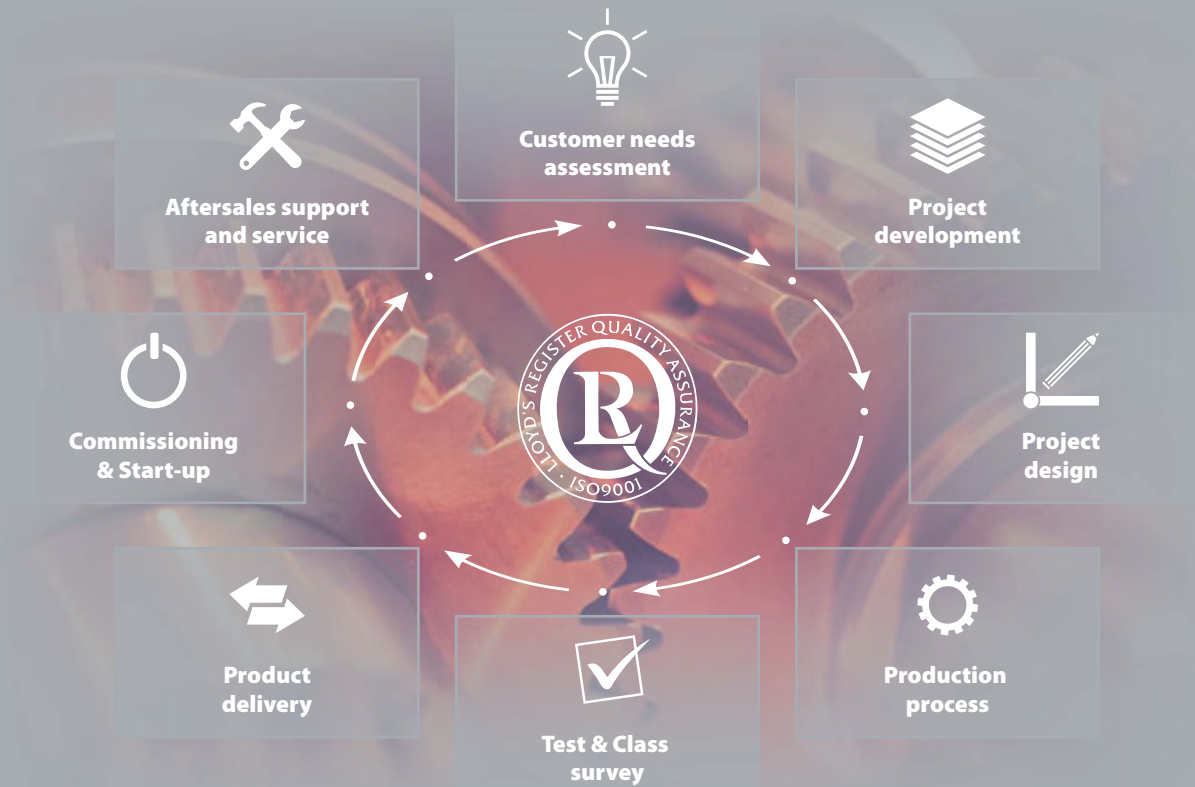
Customer needs assessment

Project development

Project design

Production process

Test & Class survey

Product delivery

Commissioning & Start-up

Aftersales support and service

LLOYD'S REGISTER QUALITY ASSURANCE
LRQ
ISO9001